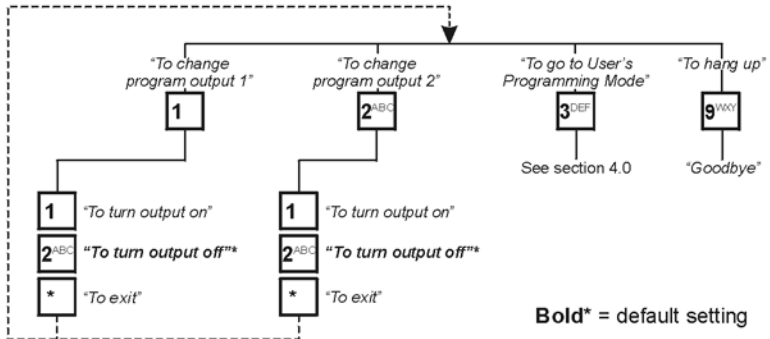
"To change program output 1"

1

"To change program output 2"

2ABC

"To go to User's Programming Mode"

3DEF

See section 4.0

"To hang up"

9WXY

"Goodbye"

1 "To turn output on"

2ABC **"To turn output off"***

* "To exit"

1 "To turn output on"

2ABC **"To turn output off"***

* "To exit"

**Bold*** = default setting